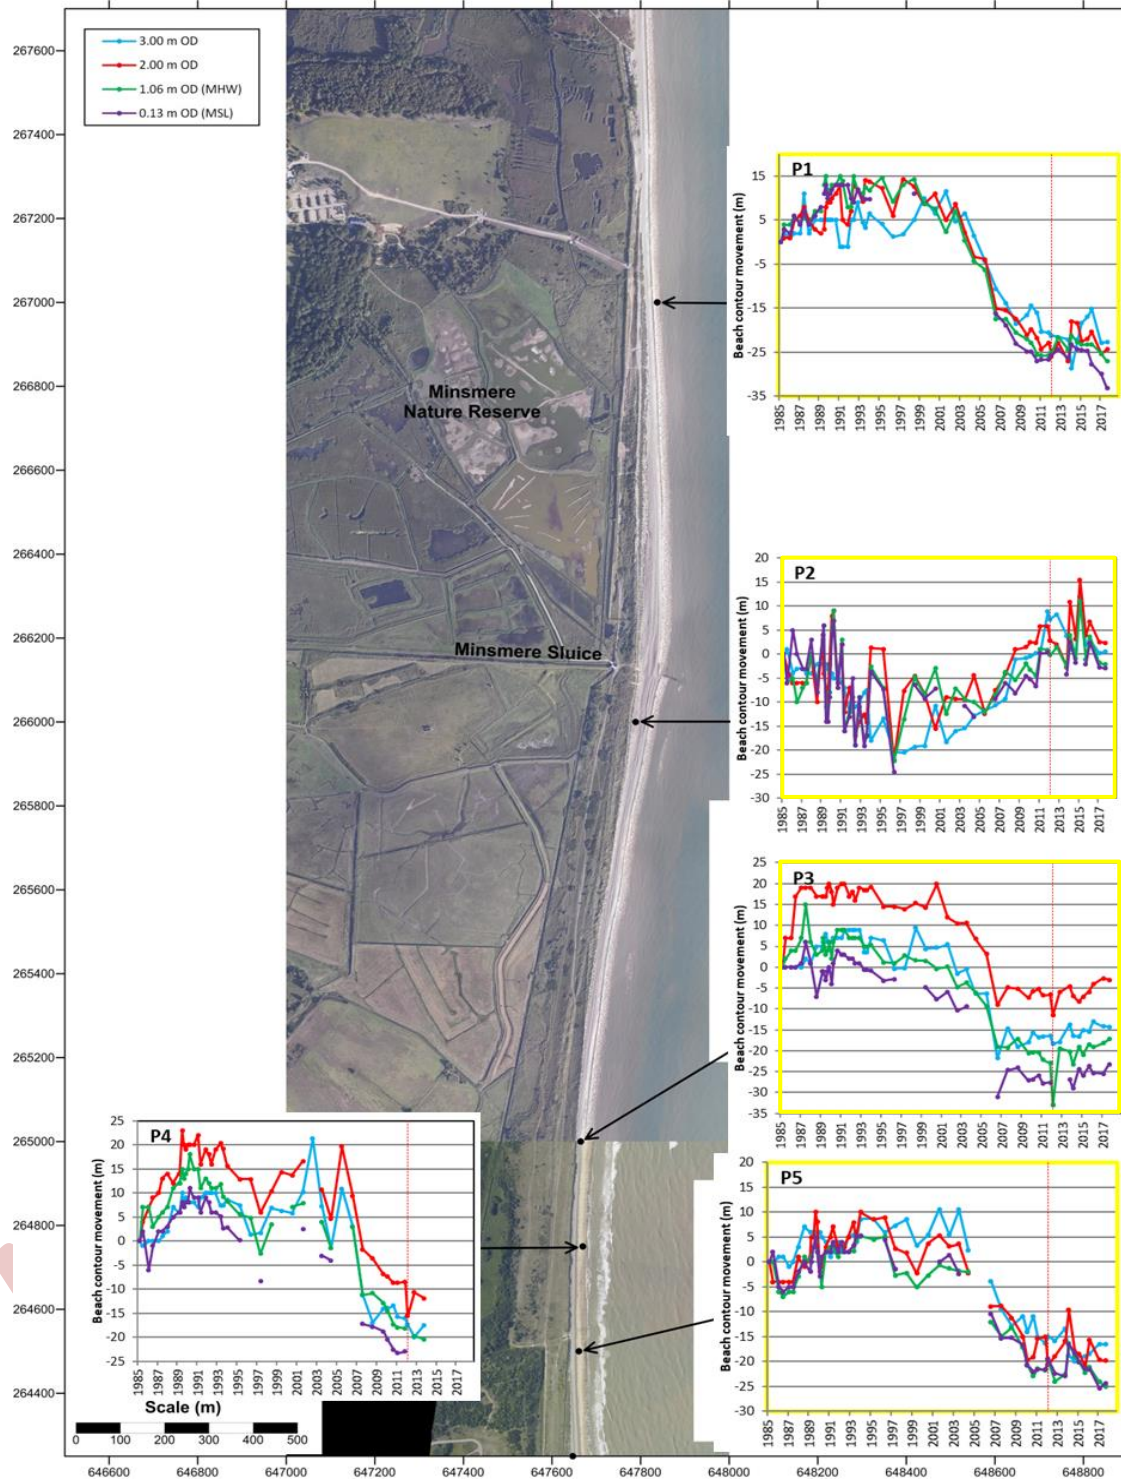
3.00 m OD
2.00 m OD
1.06 m OD (MHW)
0.13 m OD (MSL)

267600
267400
267200
267000
266800
266600
266400
266200
266000
265800
265600
265400
265200
265000
264800
264600
264400

Minsmere Nature Reserve

Minsmere Sluice

P1
Beach contour movement (m)
15
5
-5
-15
-25
-35
1985 1987 1989 1991 1993 1995 1997 1999 2001 2003 2005 2007 2009 2011 2013 2015 2017

P2
Beach contour movement (m)
20
15
10
5
0
-5
-10
-15
-20
-25
-30
1985 1987 1989 1991 1993 1995 1997 1999 2001 2003 2005 2007 2009 2011 2013 2015 2017

P3
Beach contour movement (m)
25
20
15
10
5
0
-5
-10
-15
-20
-25
-30
-35
1985 1987 1989 1991 1993 1995 1997 1999 2001 2003 2005 2007 2009 2011 2013 2015 2017

P4
Beach contour movement (m)
25
20
15
10
5
0
-5
-10
-15
-20
-25
1985 1987 1989 1991 1993 1995 1997 1999 2001 2003 2005 2007 2009 2011 2013 2015 2017

P5
Beach contour movement (m)
20
15
10
5
0
-5
-10
-15
-20
-25
-30
1985 1987 1989 1991 1993 1995 1997 1999 2001 2003 2005 2007 2009 2011 2013 2015 2017

Scale (m)
0 100 200 300 400 500

646600 646800 647000 647200 647400 647600 647800 648000 648200 648400 648600 648800